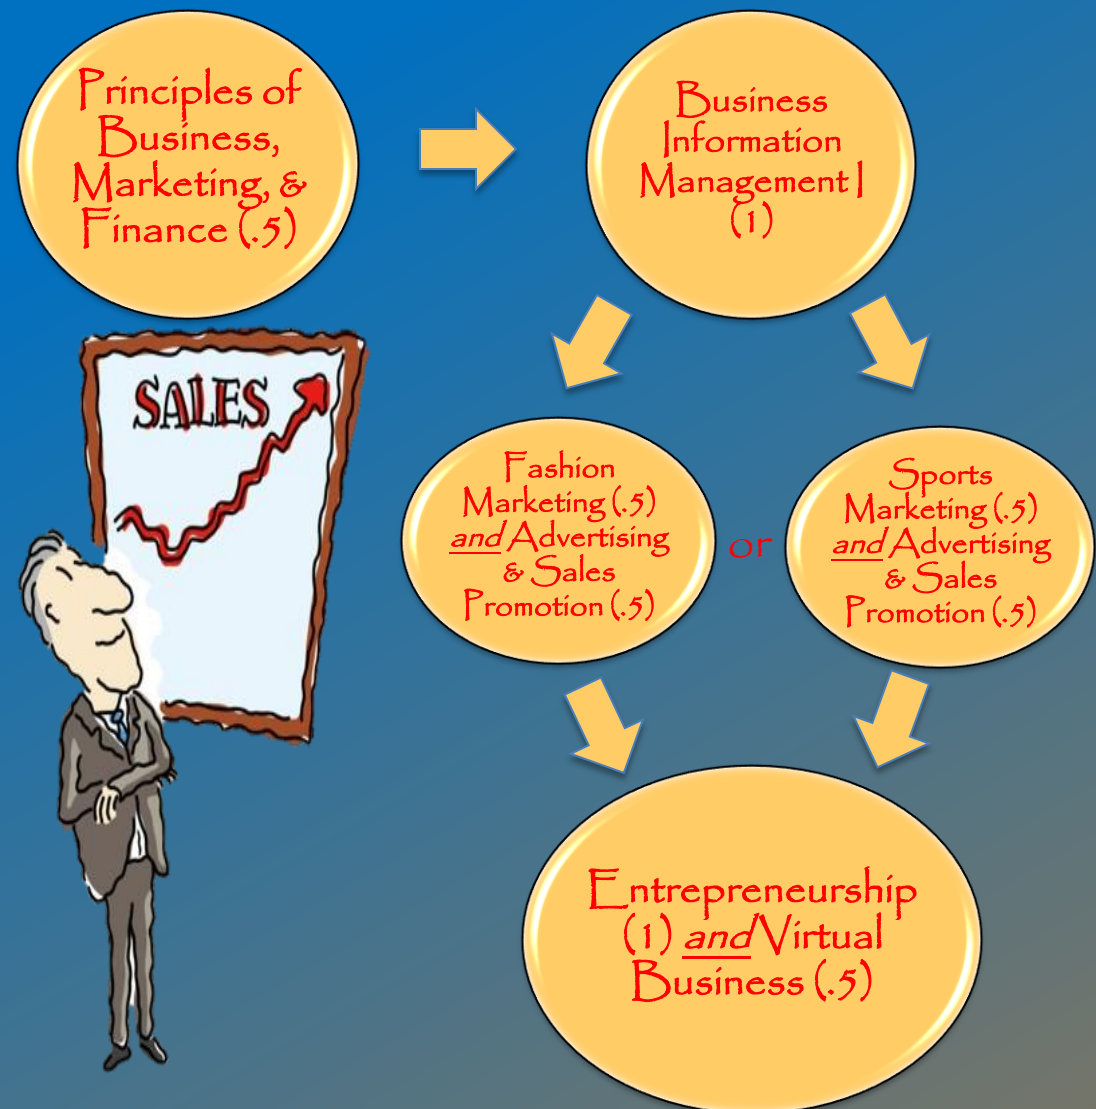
Principles of Business, Marketing, & Finance (.5)

Business Information Management I (1)

SALES

Fashion Marketing (.5) and Advertising & Sales Promotion (.5)

or

Sports Marketing (.5) and Advertising & Sales Promotion (.5)

Entrepreneurship (1) and Virtual Business (.5)